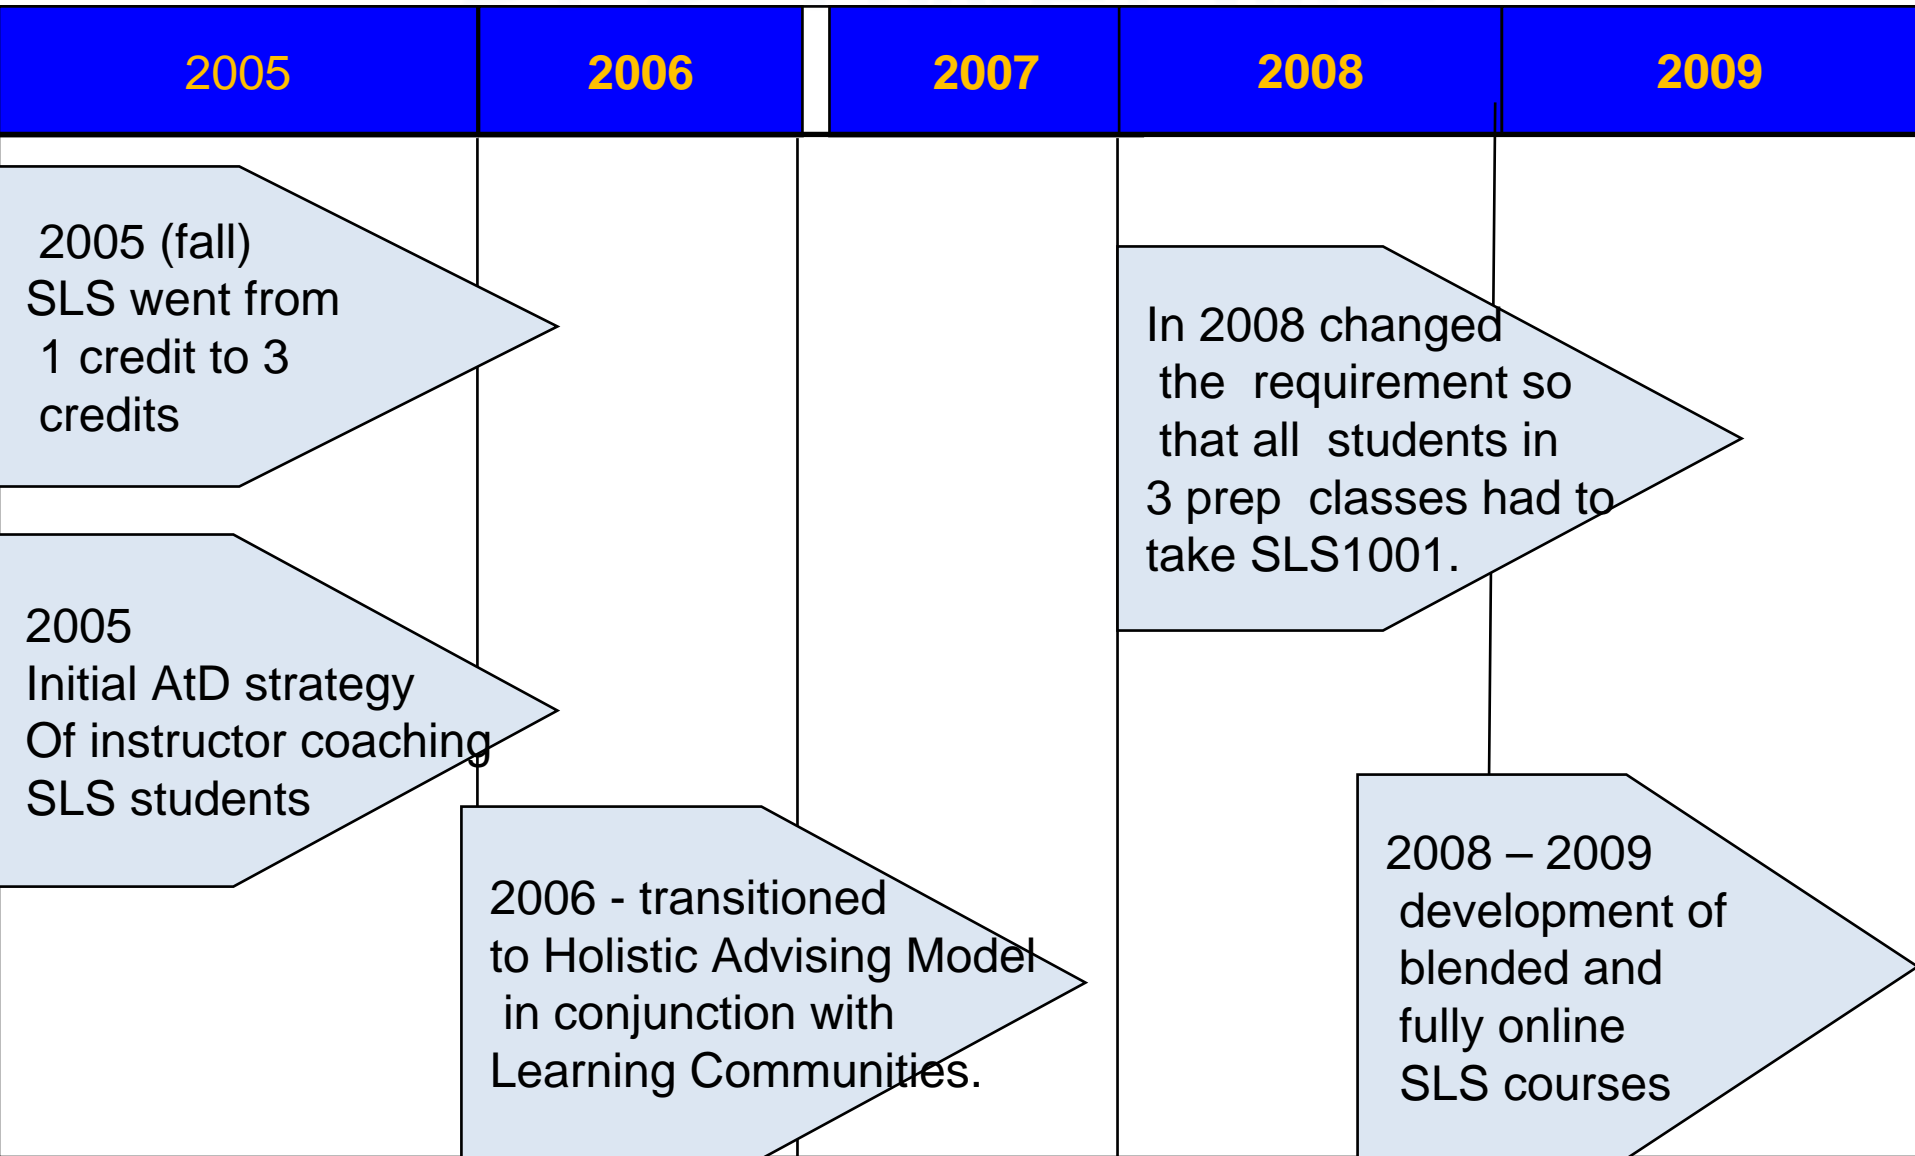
| 2005 | 2006 | 2007 | 2008 | 2009 |
|---|---|---|---|---|

2005 (fall) SLS went from 1 credit to 3 credits

2005 Initial AtD strategy Of instructor coaching SLS students

2006 - transitioned to Holistic Advising Model in conjunction with Learning Communities.

In 2008 changed the requirement so that all students in 3 prep classes had to take SLS1001.

2008 – 2009 development of blended and fully online SLS courses